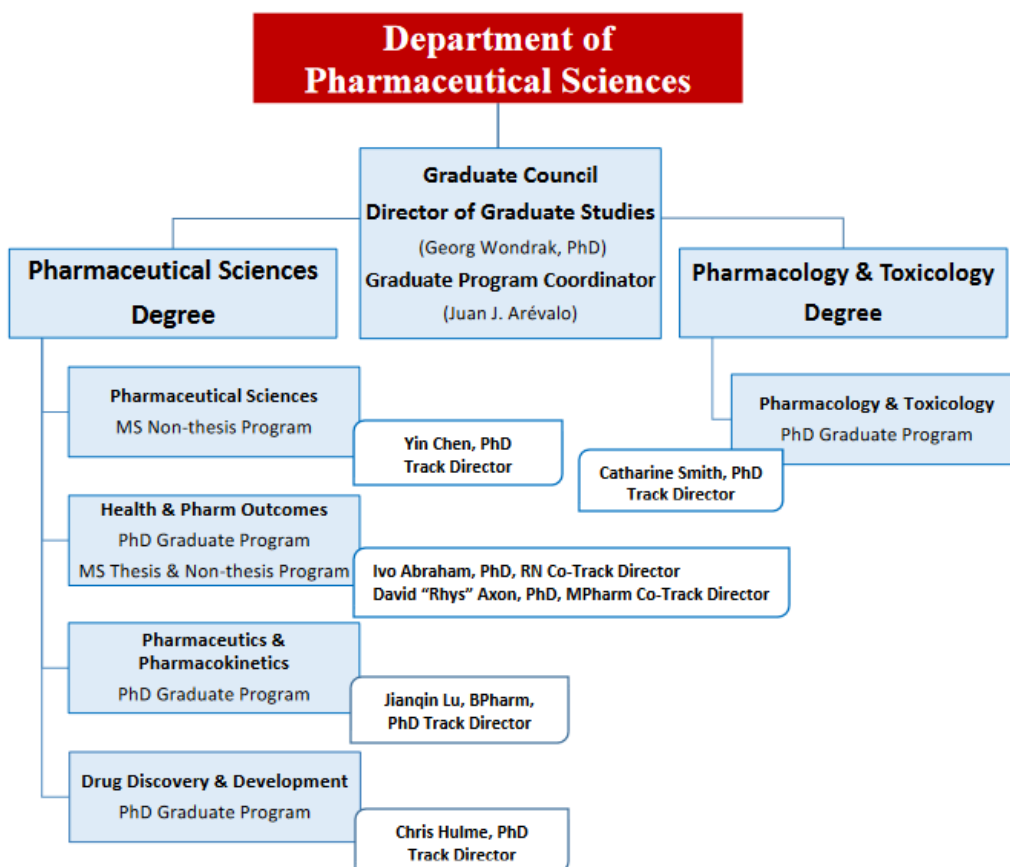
Department of Pharmaceutical Sciences

Graduate Council
Director of Graduate Studies
(Georg Wondrak, PhD)
Graduate Program Coordinator
(Juan J. Arévalo)

Pharmaceutical Sciences Degree

Pharmacology & Toxicology Degree

Pharmaceutical Sciences
MS Non-thesis Program

Yin Chen, PhD
Track Director

Pharmacology & Toxicology
PhD Graduate Program

Catharine Smith, PhD
Track Director

Health & Pharm Outcomes
PhD Graduate Program
MS Thesis & Non-thesis Program

Ivo Abraham, PhD, RN Co-Track Director
David "Rhys" Axon, PhD, MPharm Co-Track Director

Pharmaceutics & Pharmacokinetics
PhD Graduate Program

Jianqin Lu, BPharm, PhD Track Director

Drug Discovery & Development
PhD Graduate Program

Chris Hulme, PhD
Track Director